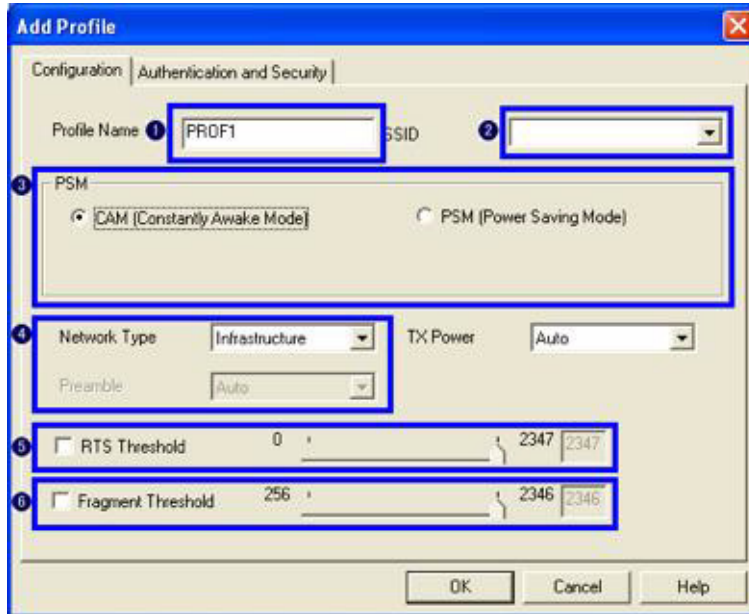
Add Profile

Configuration | Authentication and Security

Profile Name 1 PROF1 SSID 2

3 PSM
CAM (Constantly Awake Mode) PSM (Power Saving Mode)

4 Network Type Infrastructure TX Power Auto
Preamble Auto

5 RTS Threshold 0 2347 2347

6 Fragment Threshold 256 2346 2346

OK Cancel Help